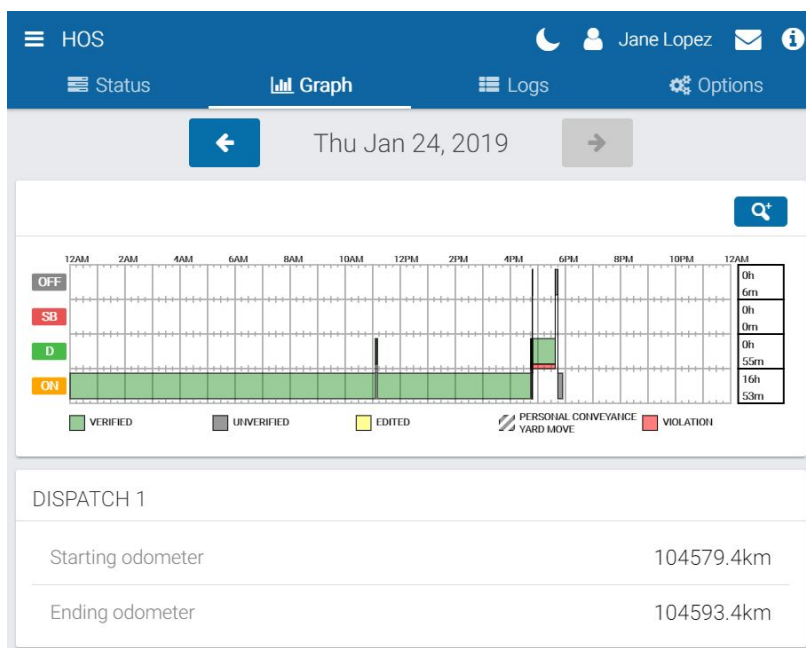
HOS

Jane Lopez

Status

Graph

Logs

Options

Thu Jan 24, 2019

12AM 2AM 4AM 6AM 8AM 10AM 12PM 2PM 4PM 6PM 8PM 10PM 12AM

OFF

SB

D

ON

| 0h 6m |
|---|
| 0h 0m |
| 0h 55m |
| 16h 53m |

VERIFIED

UNVERIFIED

EDITED

PERSONAL CONVEYANCE YARD MOVE

VIOLATION

DISPATCH 1

Starting odometer 104579.4km

Ending odometer 104593.4km